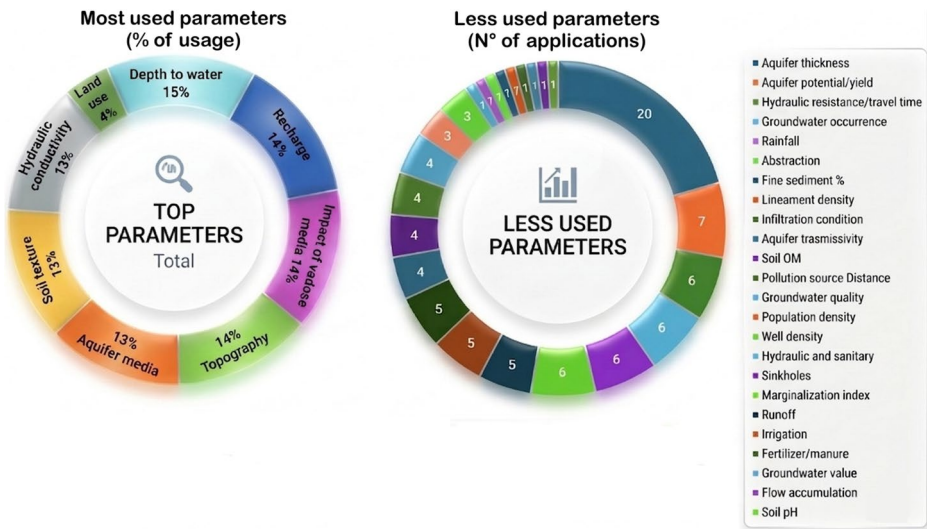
Most used parameters
(% of usage)

Depth to water
15%

Recharge
14%

Impact of vadose media 14%

14%
Topography

13%
Aquifer media

Soil texture
13%

Hydraulic conductivity
13%

Land use
4%

TOP
PARAMETERS
Total

Less used parameters
(N° of applications)

20
7
6
6
6
6
5
5
5
4
4
4
4
3
3
1
1
1
1
1
1
1
1
1

LESS USED
PARAMETERS

Aquifer thickness
Aquifer potential/yield
Hydraulic resistance/travel time
Groundwater occurrence
Rainfall
Abstraction
Fine sediment %
Lineament density
Infiltration condition
Aquifer trasmissivity
Soil OM
Pollution source Distance
Groundwater quality
Population density
Well density
Hydraulic and sanitary
Sinkholes
Marginalization index
Runoff
Irrigation
Fertilizer/manure
Groundwater value
Flow accumulation
Soil pH